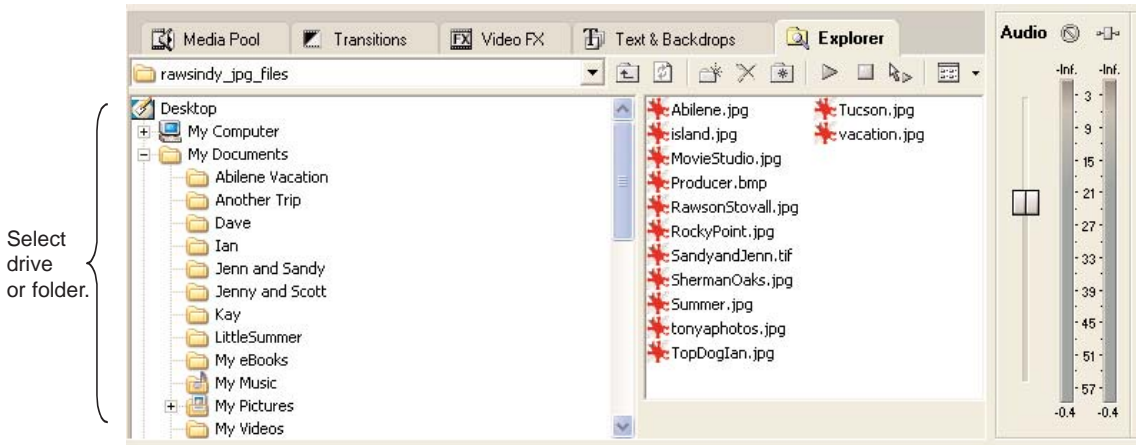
Media Pool | Transitions | FX Video FX | Text & Backdrops | Explorer

Audio

rawsindy_jpg_files

Desktop
My Computer
My Documents
Abilene Vacation
Another Trip
Dave
Ian
Jenn and Sandy
Jenny and Scott
Kay
LittleSummer
My eBooks
My Music
My Pictures
My Videos

Abilene.jpg
island.jpg
MovieStudio.jpg
Producer.bmp
RawsonStovall.jpg
RockyPoint.jpg
SandyandJenn.tif
ShermanOaks.jpg
Summer.jpg
tonyaphotos.jpg
TopDogIan.jpg
Tucson.jpg
vacation.jpg

-Inf. -Inf.
3
9
15
21
27
33
39
45
51
57
-0.4 -0.4

Select drive or folder.